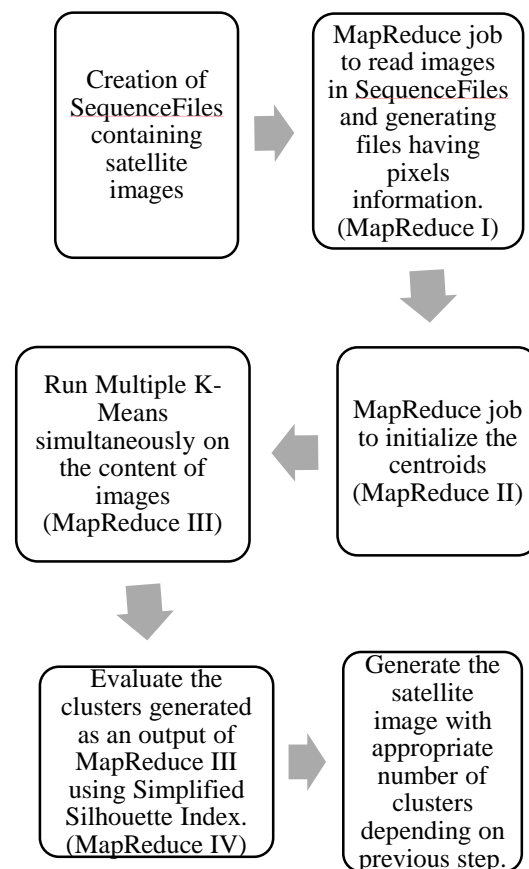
Creation of SequenceFiles containing satellite images

MapReduce job to read images in SequenceFiles and generating files having pixels information. (MapReduce I)

MapReduce job to initialize the centroids (MapReduce II)

Run Multiple K-Means simultaneously on the content of images (MapReduce III)

Evaluate the clusters generated as an output of MapReduce III using Simplified Silhouette Index. (MapReduce IV)

Generate the satellite image with appropriate number of clusters depending on previous step.